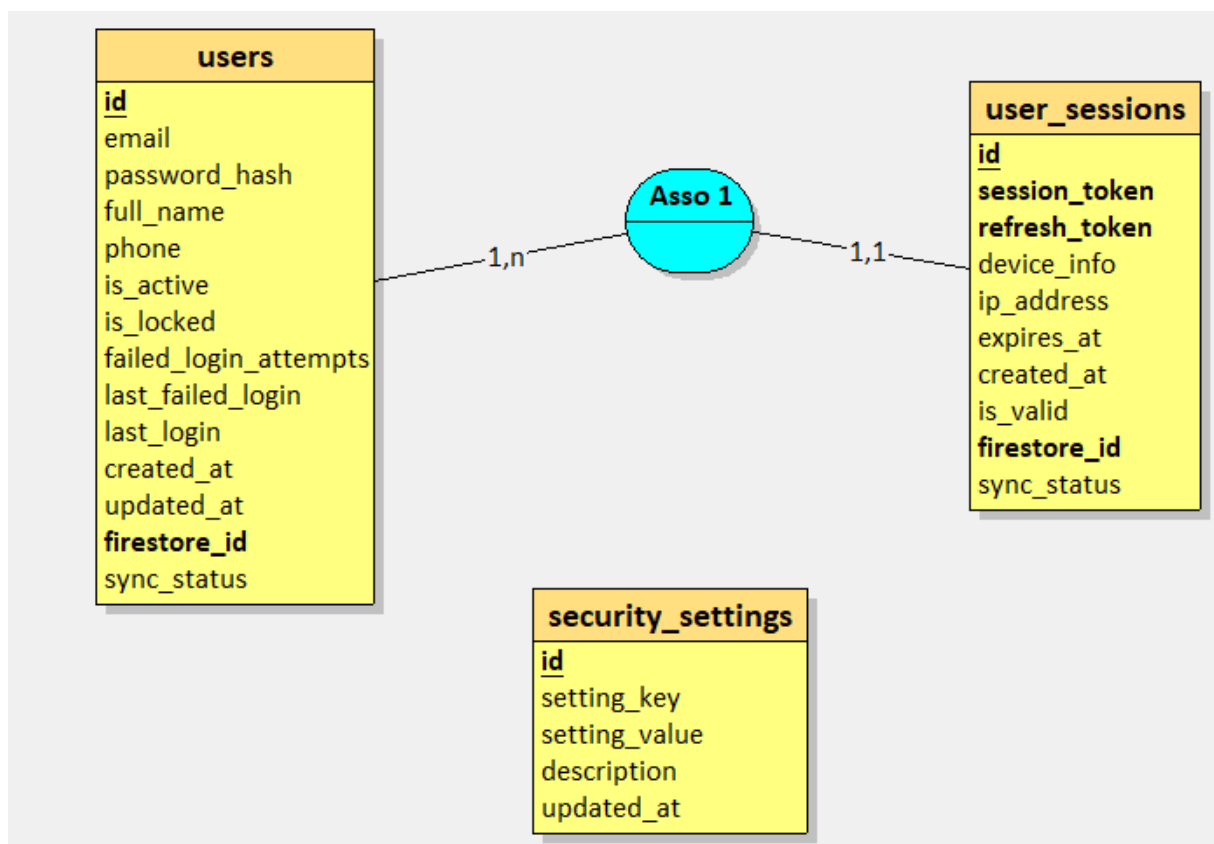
users
id
email
password_hash
full_name
phone
is_active
is_locked
failed_login_attempts
last_failed_login
last_login
created_at
updated_at
firestore_id
sync_status

1,n

Asso 1

1,1

user_sessions
id
session_token
refresh_token
device_info
ip_address
expires_at
created_at
is_valid
firestore_id
sync_status

security_settings
id
setting_key
setting_value
description
updated_at